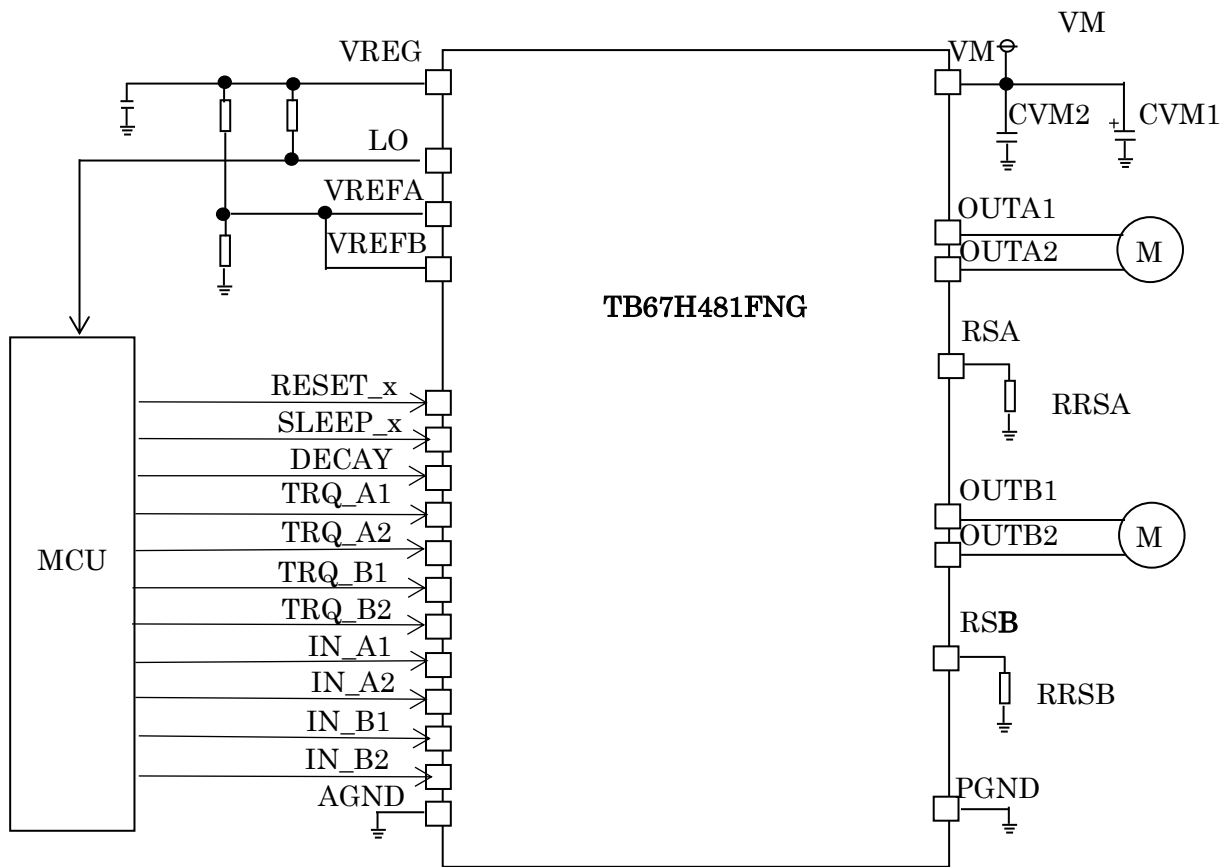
VM

VREG

VM

CVM2

+

CVM1

LO

VREFA

VREFB

OUTA1

OUTA2

M

TB67H481FNG

RSA

RRSA

MCU

RESET_x

SLEEP_x

DECAY

TRQ_A1

TRQ_A2

TRQ_B1

TRQ_B2

IN_A1

IN_A2

IN_B1

IN_B2

AGND

OUTB1

OUTB2

M

RSB

RRSB

PGND